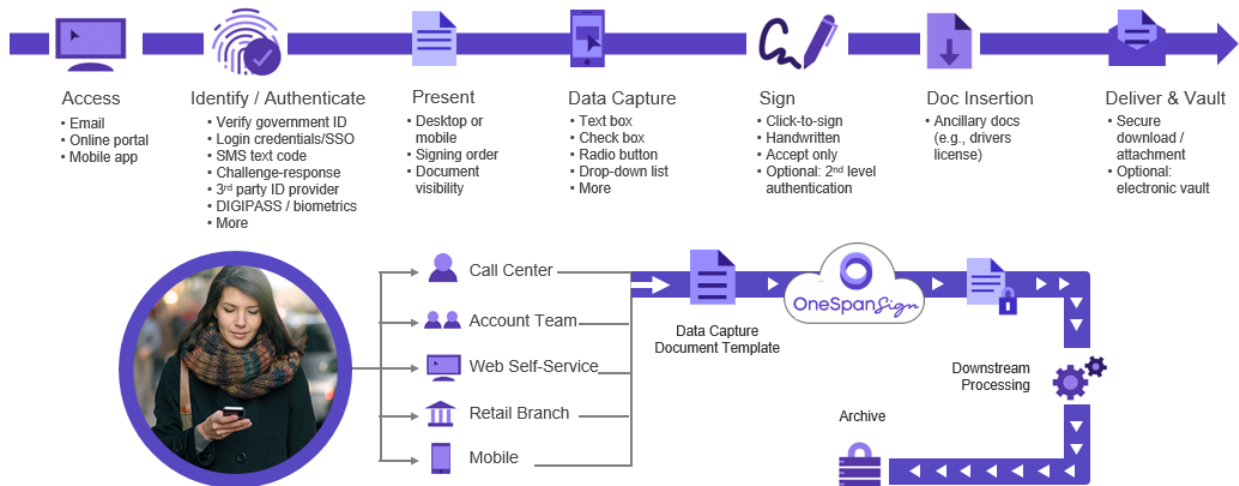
Access
• Email
• Online portal
• Mobile app

Identify / Authenticate
• Verify government ID
• Login credentials/SSO
• SMS text code
• Challenge-response
• 3rd party ID provider
• DIGIPASS / biometrics
• More

Present
• Desktop or mobile
• Signing order
• Document visibility

Data Capture
• Text box
• Check box
• Radio button
• Drop-down list
• More

Sign
• Click-to-sign
• Handwritten
• Accept only
• Optional: 2nd level authentication

Doc Insertion
• Ancillary docs (e.g., drivers license)

Deliver & Vault
• Secure download / attachment
• Optional: electronic vault

Call Center
Account Team
Web Self-Service
Retail Branch
Mobile

Data Capture Document Template

OneSpan Sign

Downstream Processing

Archive